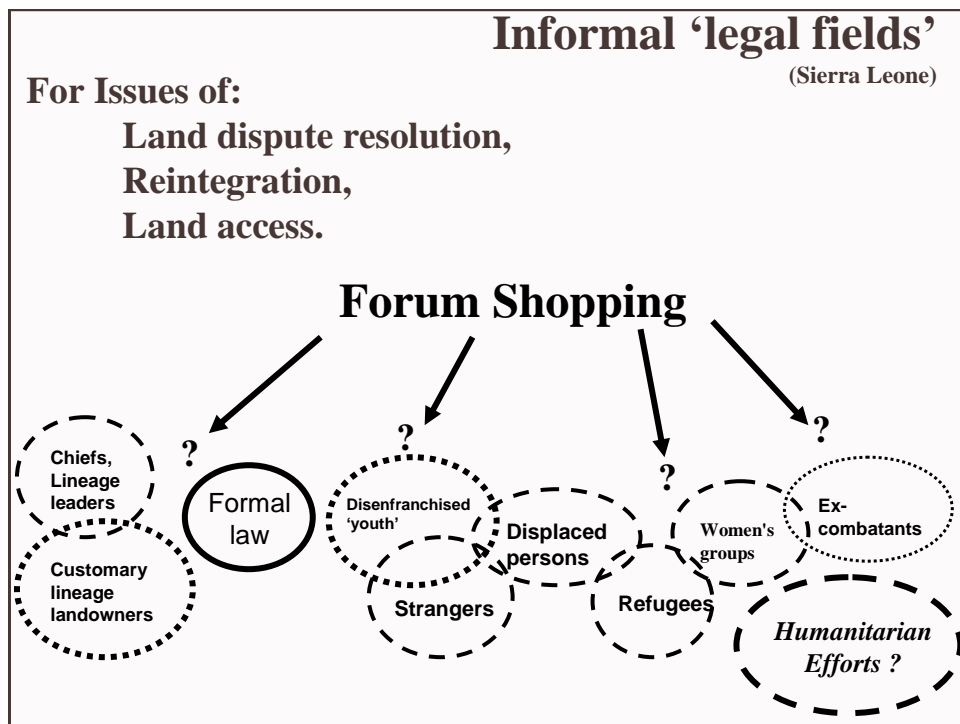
Informal 'legal fields'
(Sierra Leone)

For Issues of:
Land dispute resolution,
Reintegration,
Land access.

Forum Shopping

?
?
?
?

Chiefs, Lineage leaders

Customary lineage landowners

Formal law

Disenfranchised 'youth'

Displaced persons

Strangers

Refugees

Women's groups

Ex-combatants

Humanitarian Efforts ?